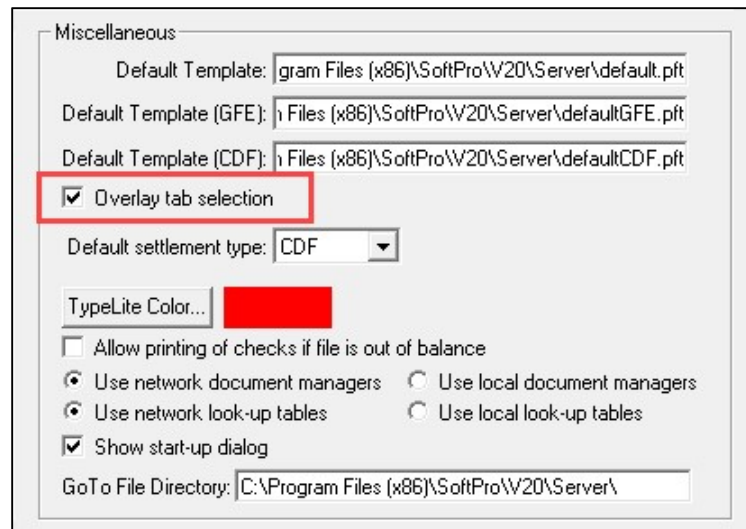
Miscellaneous

Default Template: gram Files (x86)\SoftPro\V20\Server\default.pft

Default Template (GFE): ι Files (x86)\SoftPro\V20\Server\defaultGFE.pft

Default Template (CDF): ι Files (x86)\SoftPro\V20\Server\defaultCDF.pft

☑ Overlay tab selection

Default settlement type: CDF

TypeLite Color...

☐ Allow printing of checks if file is out of balance

◉ Use network document managers ○ Use local document managers

◉ Use network look-up tables ○ Use local look-up tables

☑ Show start-up dialog

GoTo File Directory: C:\Program Files (x86)\SoftPro\V20\Server\